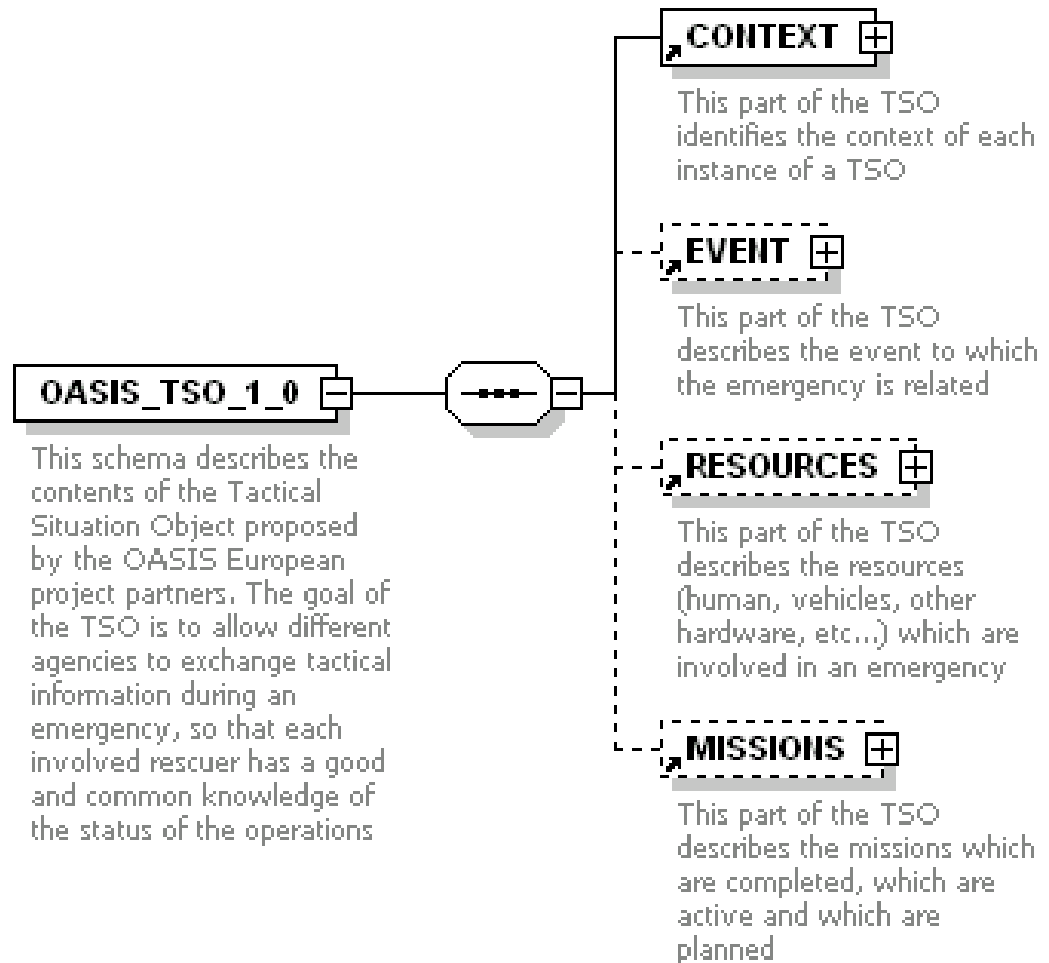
OASIS_TSO_1_0

This schema describes the contents of the Tactical Situation Object proposed by the OASIS European project partners. The goal of the TSO is to allow different agencies to exchange tactical information during an emergency, so that each involved rescuer has a good and common knowledge of the status of the operations

CONTEXT

This part of the TSO identifies the context of each instance of a TSO

EVENT

This part of the TSO describes the event to which the emergency is related

RESOURCES

This part of the TSO describes the resources (human, vehicles, other hardware, etc...) which are involved in an emergency

MISSIONS

This part of the TSO describes the missions which are completed, which are active and which are planned